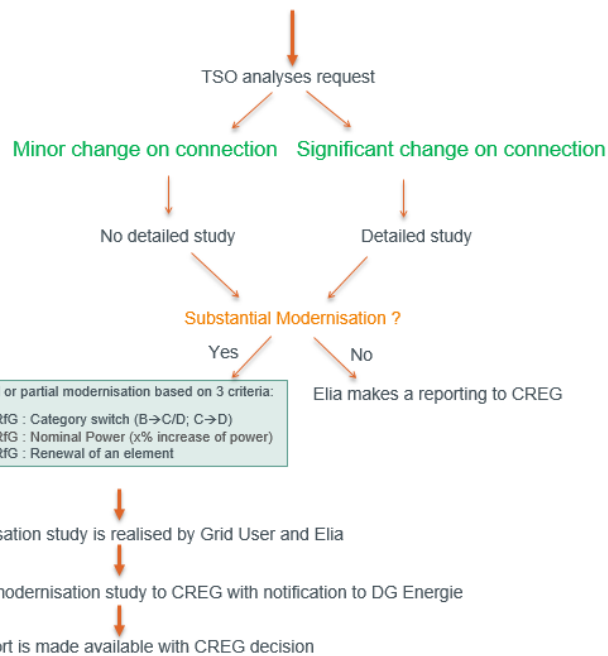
TSO analyses request

Minor change on connection

Significant change on connection

No detailed study

Detailed study

Substantial Modernisation ?

Yes

No

Elia makes a reporting to CREG

or partial modernisation based on 3 criteria:

tfG : Category switch (B→C/D; C→D)
tfG : Nominal Power (x% increase of power)
tfG : Renewal of an element

sation study is realised by Grid User and Elia

modernisation study to CREG with notification to DG Energie

rt is made available with CREG decision